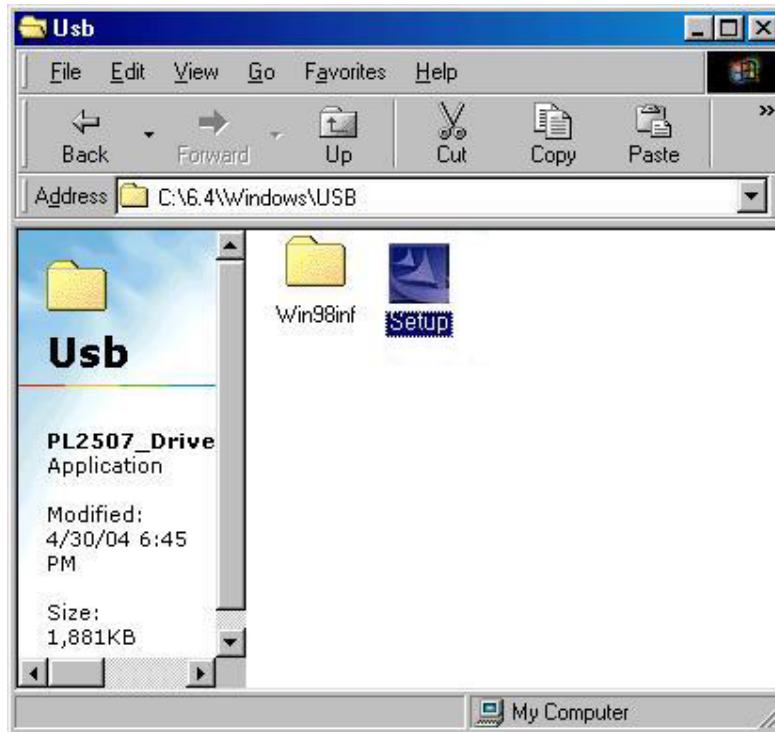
Usb

File Edit View Go Favorites Help

Back Forward Up Cut Copy Paste

Address C:\6.4\Windows\USB

Usb

PL2507_Drive
Application

Modified:
4/30/04 6:45
PM

Size:
1,881KB

Win98inf

Setup

My Computer